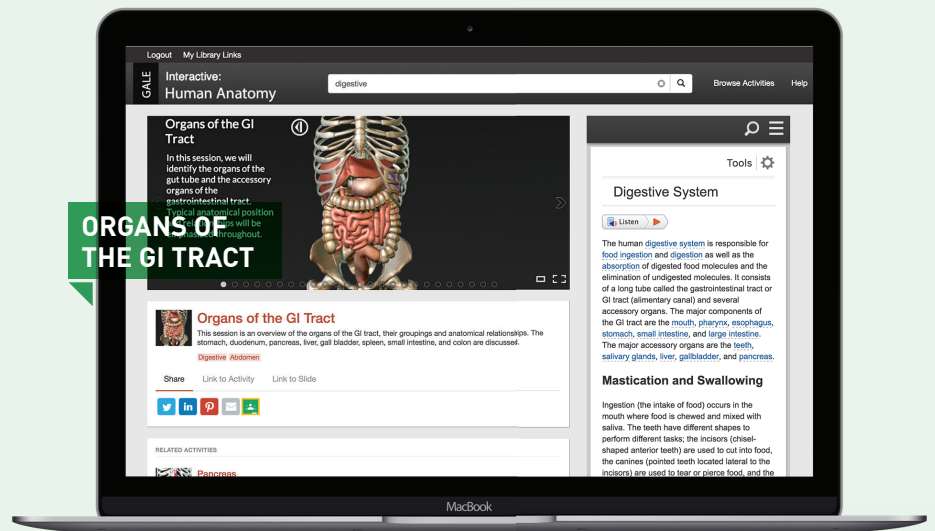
Logout My Library Links

GALE Interactive: Human Anatomy

digestive

Browse Activities Help

Organs of the GI Tract

In this session, we will identify the organs of the gut tube and the accessory organs of the gastrointestinal tract. Typical anatomical position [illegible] will be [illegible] throughout.

ORGANS OF THE GI TRACT

Organs of the GI Tract

This session is an overview of the organs of the GI tract, their groupings and anatomical relationships. The stomach, duodenum, pancreas, liver, gall bladder, spleen, small intestine, and colon are discussed.

Digestive Abdomen

Share Link to Activity Link to Slide

RELATED ACTIVITIES

Pancreas

Tools

Digestive System

Listen

The human digestive system is responsible for food ingestion and digestion as well as the absorption of digested food molecules and the elimination of undigested molecules. It consists of a long tube called the gastrointestinal tract or GI tract (alimentary canal) and several accessory organs. The major components of the GI tract are the mouth, pharynx, esophagus, stomach, small intestine, and large intestine. The major accessory organs are the teeth, salivary glands, liver, gallbladder, and pancreas.

Mastication and Swallowing

Ingestion (the intake of food) occurs in the mouth where food is chewed and mixed with saliva. The teeth have different shapes to perform different tasks; the incisors (chisel-shaped anterior teeth) are used to cut into food, the canines (pointed teeth located lateral to the incisors) are used to tear or pierce food, and the

MacBook